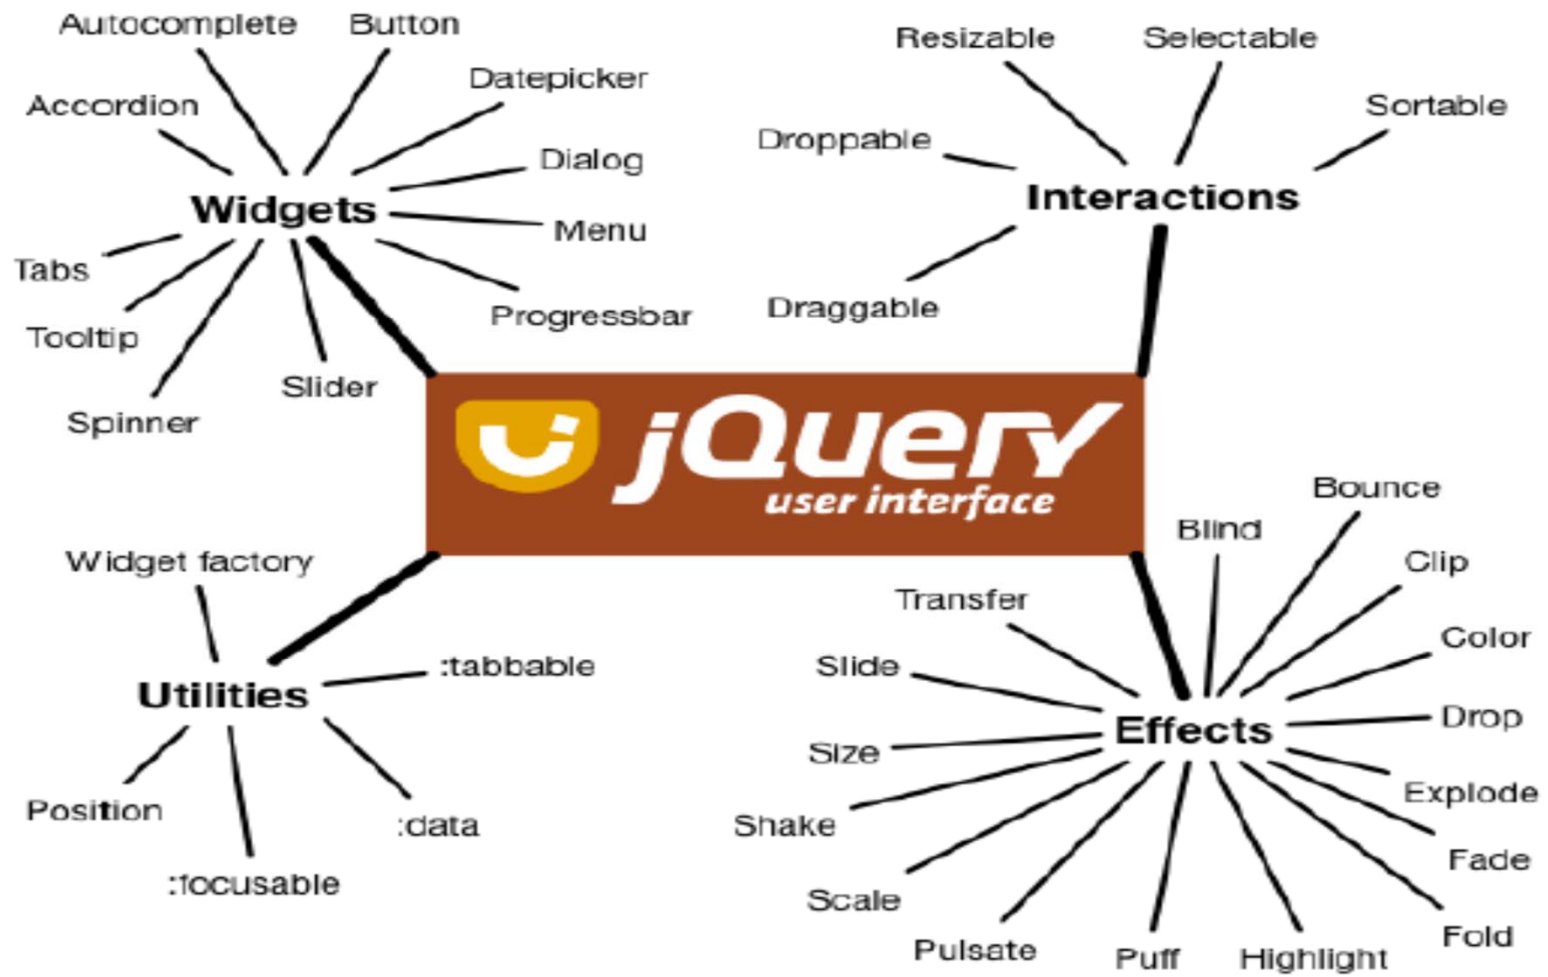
Autocomplete
Button
Accordion
Datepicker
Dialog
Widgets
Menu
Tabs
Tooltip
Progressbar
Slider
Spinner

Resizable
Selectable
Sortable
Droppable
Interactions
Draggable

jQuery
user interface

Widget factory
:tabbable
Utilities
Position
:data
:focusable

Bounce
Blind
Clip
Transfer
Color
Slide
Drop
Effects
Size
Explode
Shake
Fade
Scale
Fold
Pulsate
Puff
Highlight